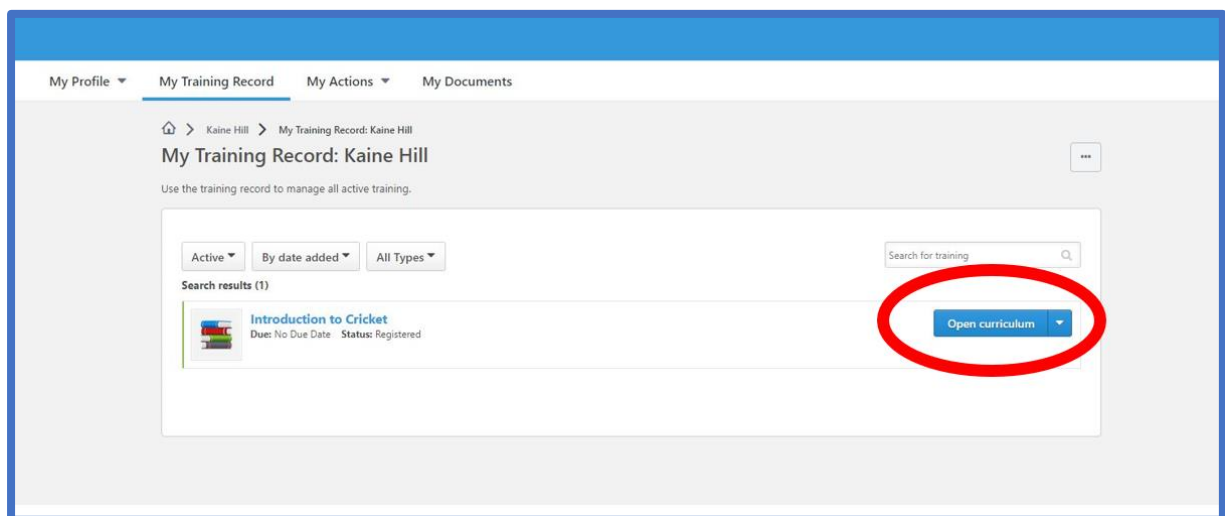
My Profile ▾ My Training Record My Actions ▾ My Documents

> Kaine Hill > My Training Record: Kaine Hill

My Training Record: Kaine Hill

...

Use the training record to manage all active training.

Active ▾ By date added ▾ All Types ▾

Search for training

Search results (1)

Introduction to Cricket
Due: No Due Date Status: Registered

Open curriculum ▾